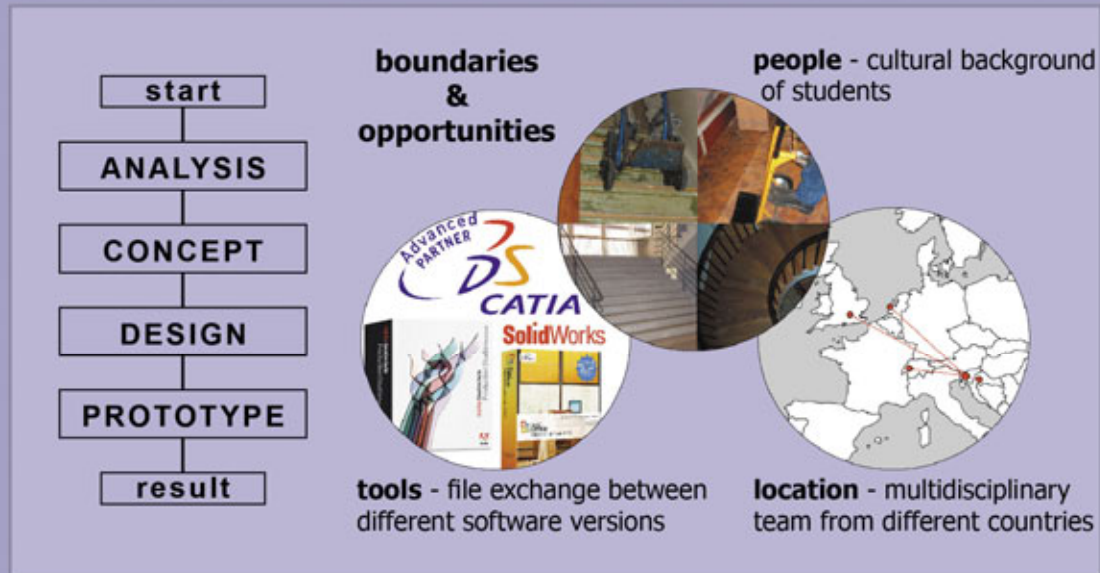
start

ANALYSIS

CONCEPT

DESIGN

PROTOTYPE

result

boundaries & opportunities

people - cultural background of students

Advanced PARTNER

CATIA

SolidWorks

tools - file exchange between different software versions

location - multidisciplinary team from different countries